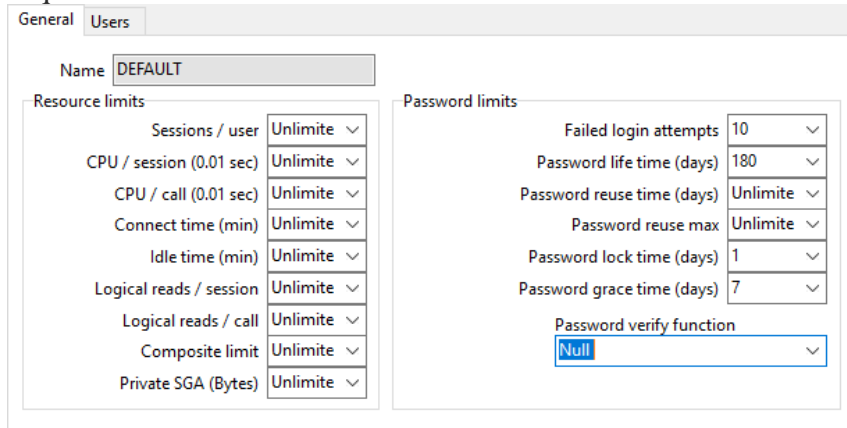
General Users

Name DEFAULT

Resource limits

Sessions / user Unlimite

CPU / session (0.01 sec) Unlimite

CPU / call (0.01 sec) Unlimite

Connect time (min) Unlimite

Idle time (min) Unlimite

Logical reads / session Unlimite

Logical reads / call Unlimite

Composite limit Unlimite

Private SGA (Bytes) Unlimite

Password limits

Failed login attempts 10

Password life time (days) 180

Password reuse time (days) Unlimite

Password reuse max Unlimite

Password lock time (days) 1

Password grace time (days) 7

Password verify function

Null